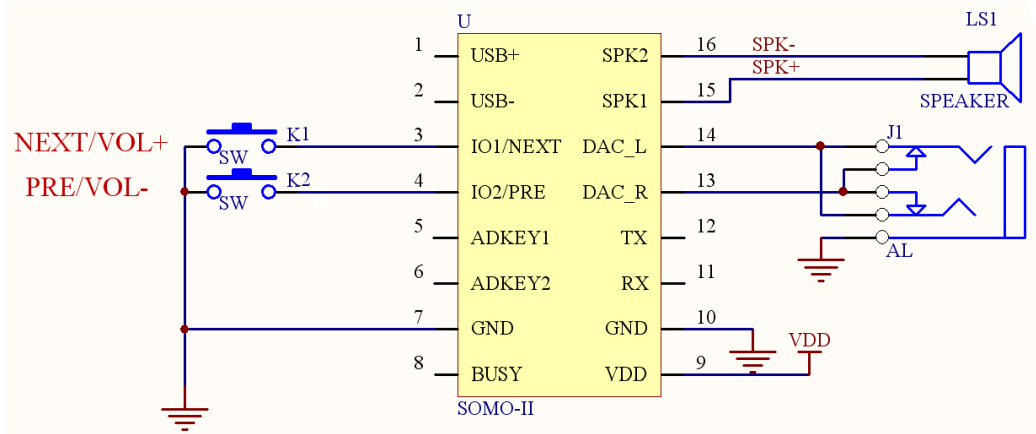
U

LS1

1 USB+ SPK2 16 SPK-

SPK+

2 USB- SPK1 15

SPEAKER

NEXT/VOL+

K1

3 IO1/NEXT DAC_L 14

J1

PRE/VOL-

SW

K2

4 IO2/PRE DAC_R 13

SW

5 ADKEY1 TX 12

AL

6 ADKEY2 RX 11

7 GND GND 10

VDD

8 BUSY VDD 9

SOMO-II